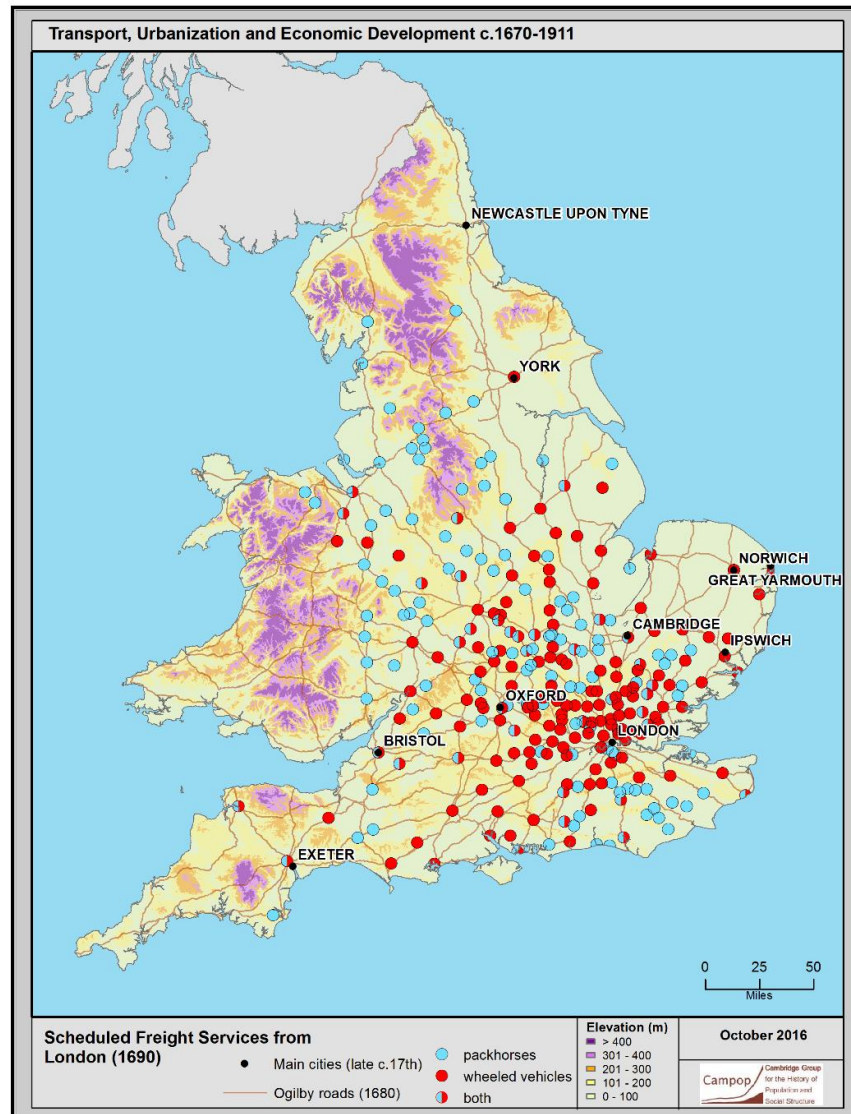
Transport, Urbanization and Economic Development c.1670-1911

NEWCASTLE UPON TYNE

YORK

NORWICH

GREAT YARMOUTH

CAMBRIDGE

IPSWICH

OXFORD

LONDON

BRISTOL

EXETER

0 25 50
Miles

Scheduled Freight Services from London (1690)

Main cities (late c.17th)

Ogilby roads (1680)

packhorses

wheeled vehicles

both

Elevation (m)
> 400
301 - 400
201 - 300
101 - 200
0 - 100

October 2016

Campop Cambridge Group for the History of Population and Social Structure